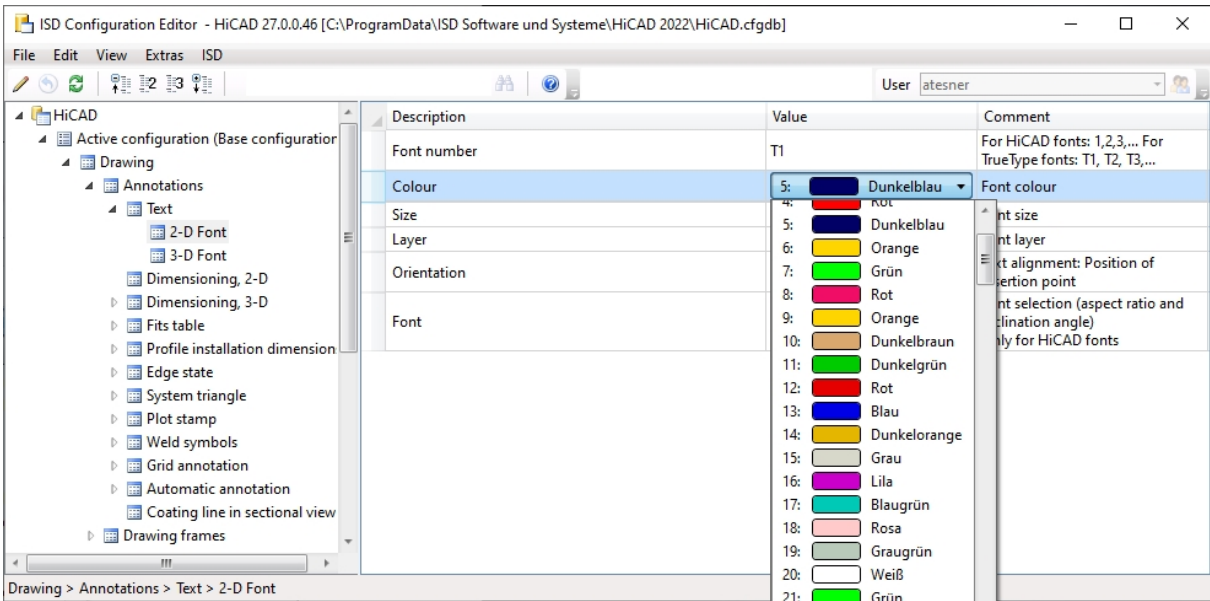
ISD Configuration Editor - HiCAD 27.0.0.46 [C:\ProgramData\ISD Software und Systeme\HiCAD 2022\HiCAD.cfgdb]

File Edit View Extras ISD

User atesner

HiCAD
Active configuration (Base configuratior
Drawing
Annotations
Text
2-D Font
3-D Font
Dimensioning, 2-D
Dimensioning, 3-D
Fits table
Profile installation dimension
Edge state
System triangle
Plot stamp
Weld symbols
Grid annotation
Automatic annotation
Coating line in sectional view
Drawing frames

| Description | Value | Comment |
|---|---|---|
| Font number | T1 | For HiCAD fonts: 1,2,3,... For TrueType fonts: T1, T2, T3,... |
| Colour | 5: Dunkelblau | Font colour |
| Size | | nt size |
| Layer | | nt layer |
| Orientation | | xt alignment: Position of sertion point |
| Font | | nt selection (aspect ratio and clination angle) ly for HiCAD fonts |

4: Rot
5: Dunkelblau
6: Orange
7: Grün
8: Rot
9: Orange
10: Dunkelbraun
11: Dunkelgrün
12: Rot
13: Blau
14: Dunkelorange
15: Grau
16: Lila
17: Blaugrün
18: Rosa
19: Graugrün
20: Weiß
21: Grün

Drawing > Annotations > Text > 2-D Font